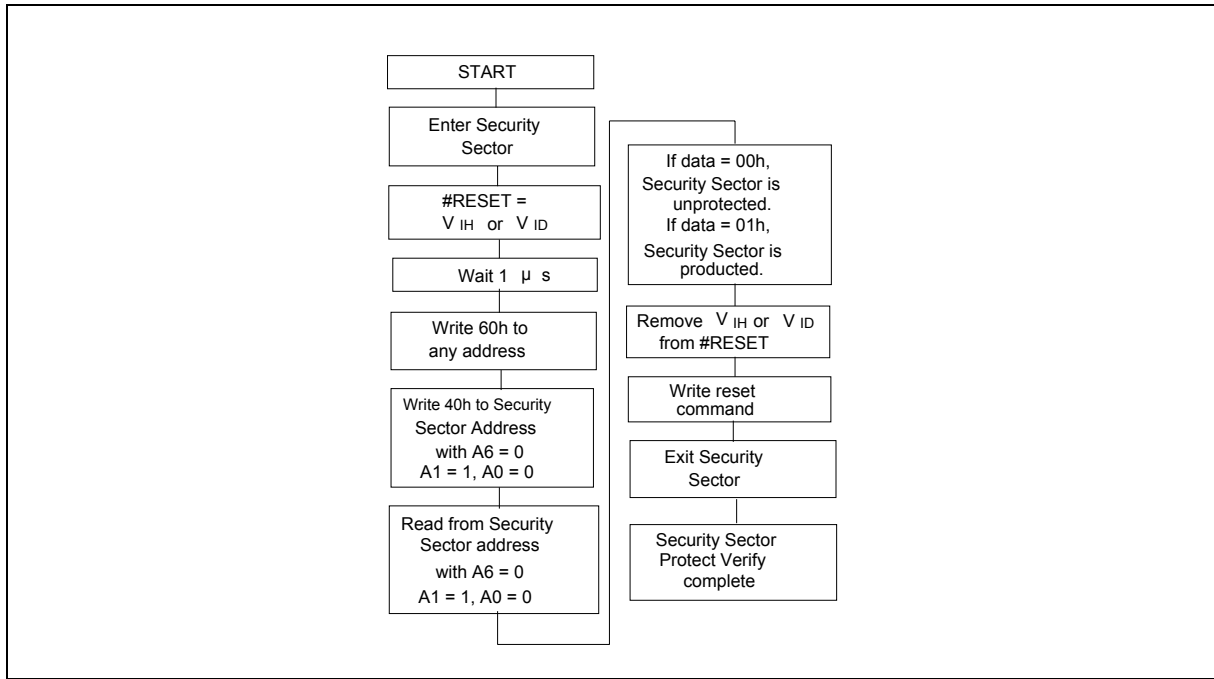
START

Enter Security Sector

#RESET = $V_{IH}$ or $V_{ID}$

Wait 1 μ s

Write 60h to any address

Write 40h to Security Sector Address with A6 = 0 A1 = 1, A0 = 0

Read from Security Sector address with A6 = 0 A1 = 1, A0 = 0

If data = 00h, Security Sector is unprotected. If data = 01h, Security Sector is producted.

Remove $V_{IH}$ or $V_{ID}$ from #RESET

Write reset command

Exit Security Sector

Security Sector Protect Verify complete